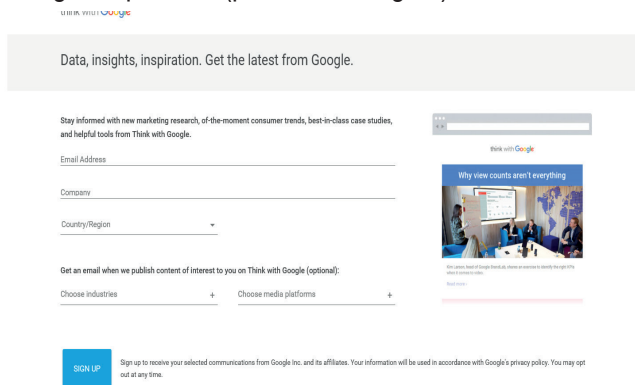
think with Google

Data, insights, inspiration. Get the latest from Google.

Stay informed with new marketing research, of-the-moment consumer trends, best-in-class case studies, and helpful tools from Think with Google.

Email Address

Company

Country/Region

Get an email when we publish content of interest to you on Think with Google (optional):

Choose industries +

Choose media platforms +

think with Google

Why view counts aren't everything

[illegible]

Read more

SIGN UP

Sign up to receive your selected communications from Google Inc. and its affiliates. Your information will be used in accordance with Google's privacy policy. You may opt out at any time.